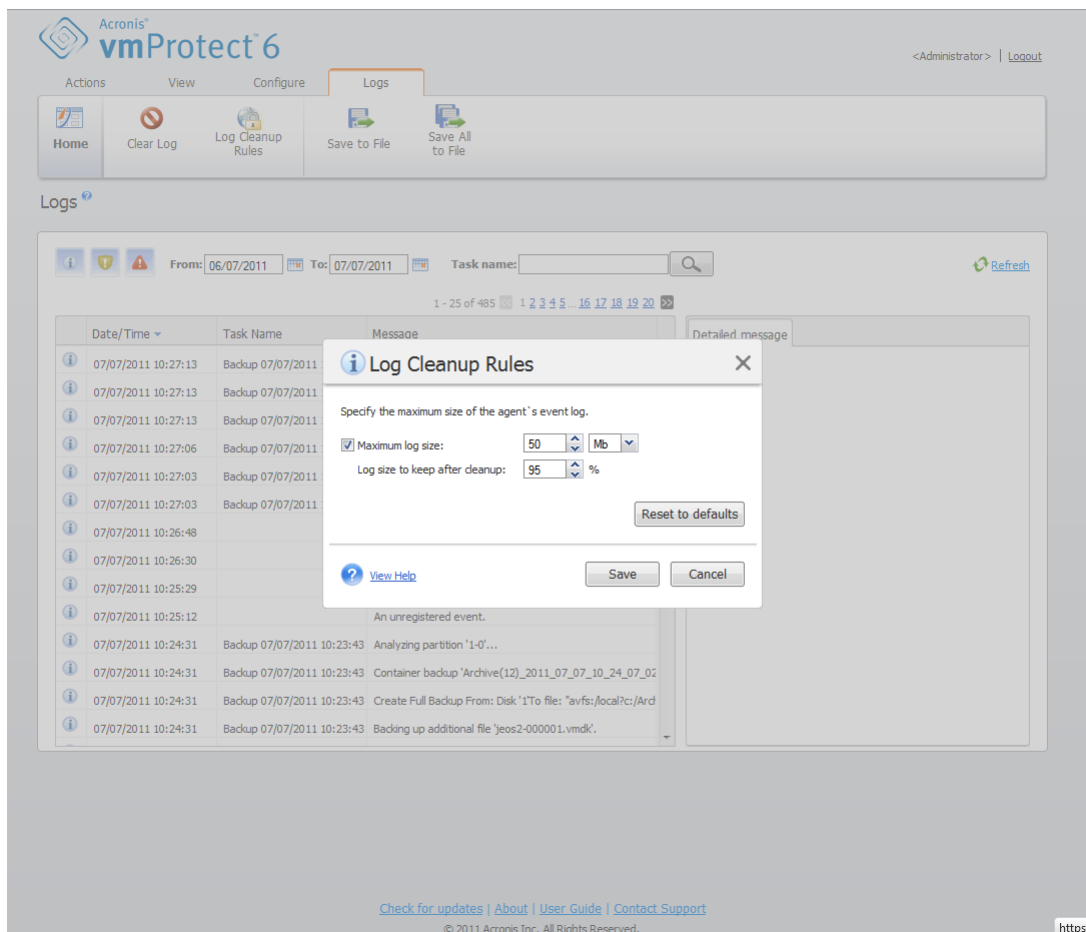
Acronis® vmProtect 6

<Administrator> | Logout

Actions View Configure Logs

Home Clear Log Log Cleanup Rules Save to File Save All to File

Logs

From: 06/07/2011 To: 07/07/2011 Task name:

Refresh

1 - 25 of 485 1 2 3 4 5 ... 16 17 18 19 20

| Date/Time | Task Name | Message |
|---|---|---|
| 07/07/2011 10:27:13 | Backup 07/07/2011 | |
| 07/07/2011 10:27:13 | Backup 07/07/2011 | |
| 07/07/2011 10:27:13 | Backup 07/07/2011 | |
| 07/07/2011 10:27:06 | Backup 07/07/2011 | |
| 07/07/2011 10:27:03 | Backup 07/07/2011 | |
| 07/07/2011 10:27:03 | Backup 07/07/2011 | |
| 07/07/2011 10:26:48 | | |
| 07/07/2011 10:26:30 | | |
| 07/07/2011 10:25:29 | | |
| 07/07/2011 10:25:12 | | An unregistered event. |
| 07/07/2011 10:24:31 | Backup 07/07/2011 10:23:43 | Analyzing partition '1-0'... |
| 07/07/2011 10:24:31 | Backup 07/07/2011 10:23:43 | Container backup 'Archive(12)_2011_07_07_10_24_07_02 |
| 07/07/2011 10:24:31 | Backup 07/07/2011 10:23:43 | Create Full Backup From: Disk '1'To file: "avfs:/local?c:/Arch |
| 07/07/2011 10:24:31 | Backup 07/07/2011 10:23:43 | Backing up additional file 'jeos2-000001.vmdk'. |

Detailed message

Log Cleanup Rules

Specify the maximum size of the agent`s event log.

Maximum log size: 50 Mb

Log size to keep after cleanup: 95 %

Reset to defaults

View Help Save Cancel

Check for updates | About | User Guide | Contact Support

© 2011 Acronis Inc. All Rights Reserved.

https